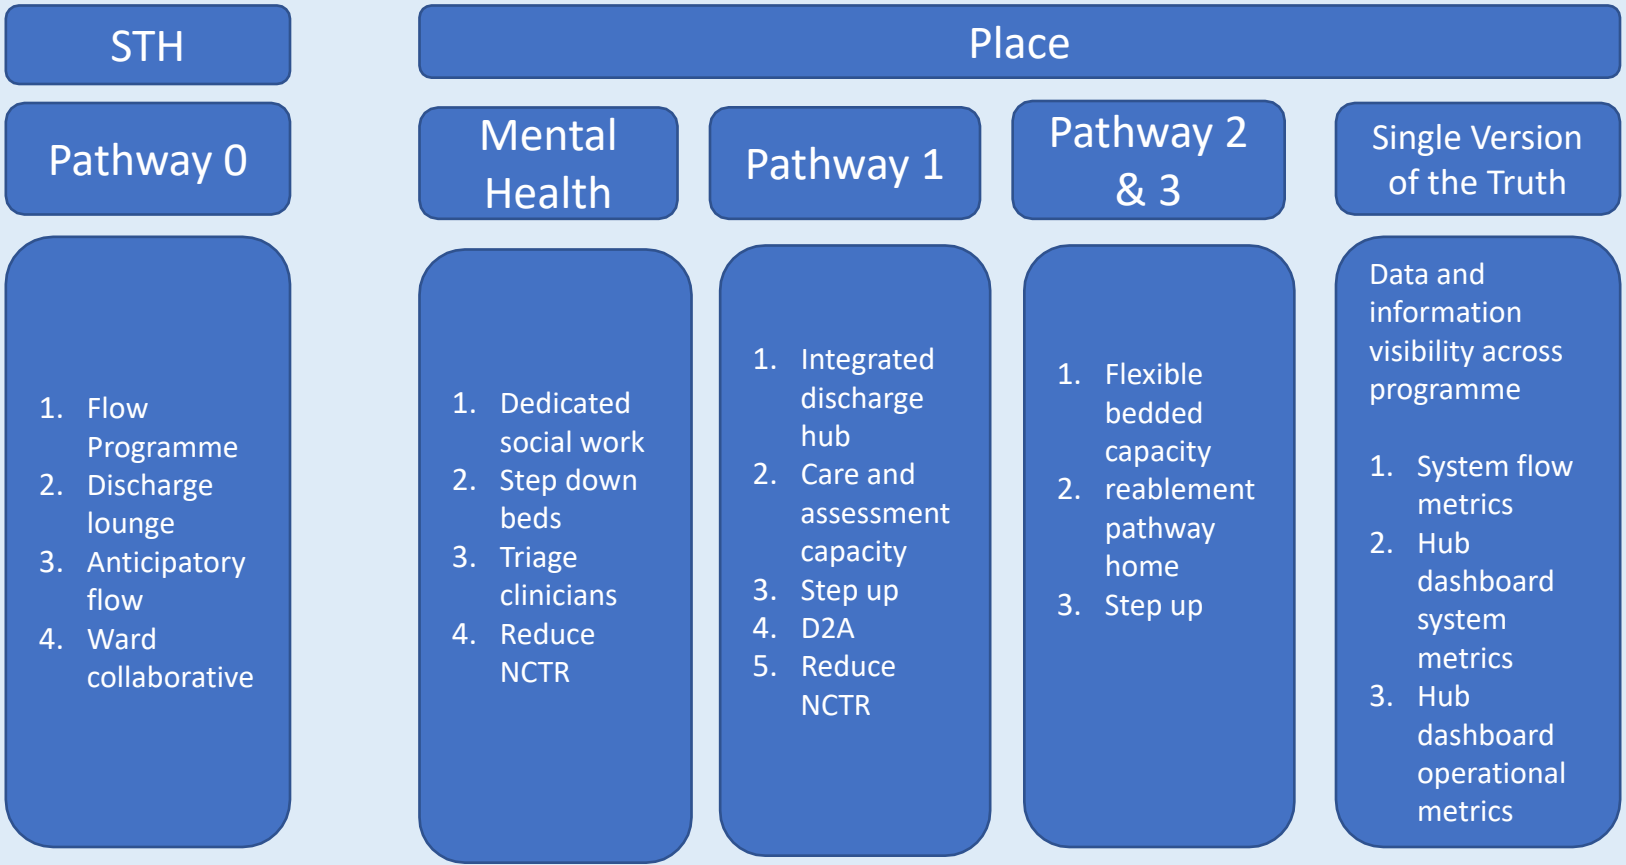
STH

Place

Pathway 0

Mental Health

Pathway 1

Pathway 2 & 3

Single Version of the Truth

1. Flow Programme
2. Discharge lounge
3. Anticipatory flow
4. Ward collaborative

1. Dedicated social work
2. Step down beds
3. Triage clinicians
4. Reduce NCTR

1. Integrated discharge hub
2. Care and assessment capacity
3. Step up
4. D2A
5. Reduce NCTR

1. Flexible bedded capacity
2. reablement pathway home
3. Step up

Data and information visibility across programme

1. System flow metrics
2. Hub dashboard system metrics
3. Hub dashboard operational metrics